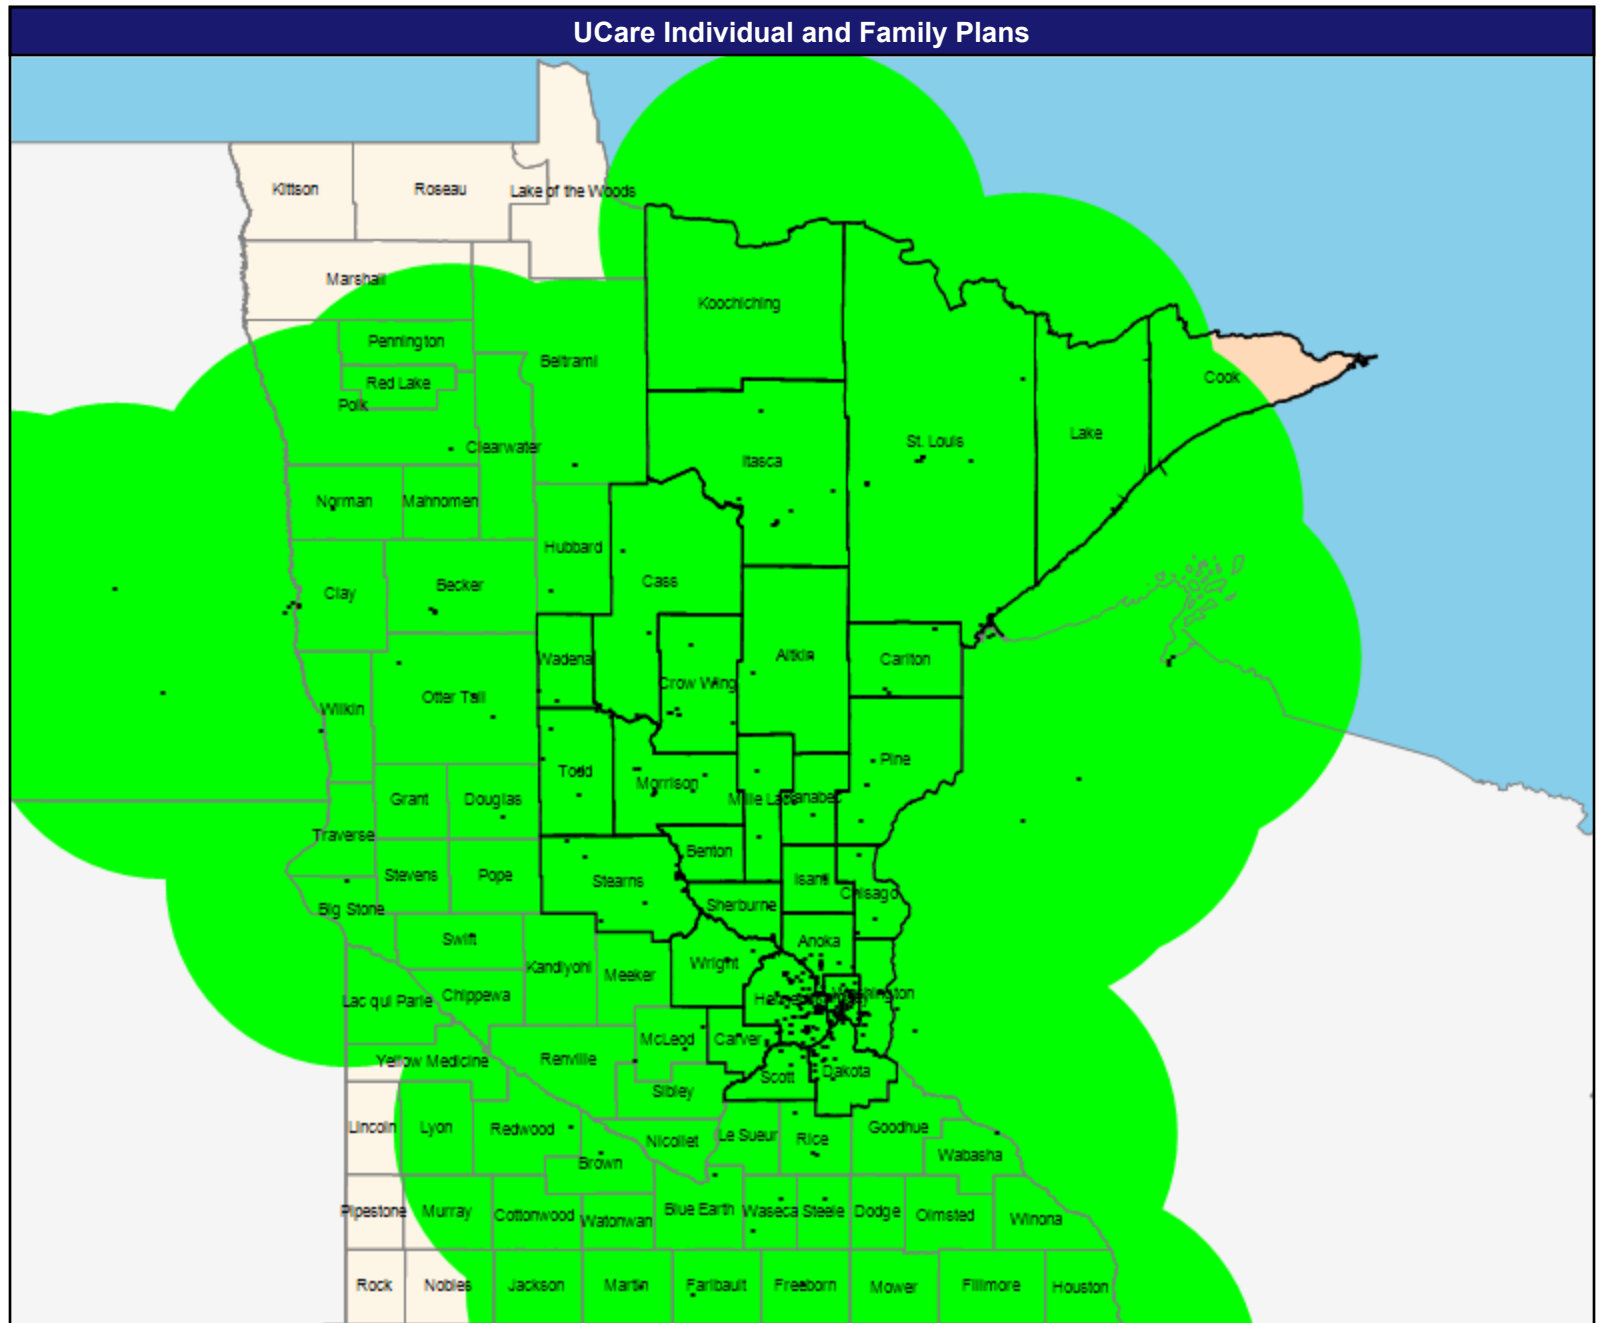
UCare Individual and Family Plans

Kittson
Roseau
Lake of the Woods
Marshall
Koochiching
Pennington
Beltrami
Red Lake
Polk
Cook
St. Louis
Lake
Clearwater
Itasca
Norman
Mahnomen
Hubbard
Clay
Becker
Cass
Wadena
Aitkin
Carlton
Crow Wing
Otter Tail
Wilkin
Pine
Todd
Morrison
Grant
Douglas
Mille Lacs
Kanabec
Traverse
Benton
Stevens
Pope
Stearns
Isanti
Chisago
Big Stone
Sherburne
Swift
Anoka
Kandiyohi
Wright
Meeker
Hennepin
Washington
Lac qui Parle
Chippewa
McLeod
Carver
Yellow Medicine
Renville
Scott
Dakota
Sibley
Lincoln
Lyon
Redwood
Le Sueur
Nicollet
Rice
Goodhue
Wabasha
Brown
Pipestone
Murray
Cottonwood
Watonwan
Blue Earth
Waseca
Steele
Dodge
Olmsted
Winona
Rock
Nobles
Jackson
Martin
Faribault
Freeborn
Mower
Fillmore
Houston